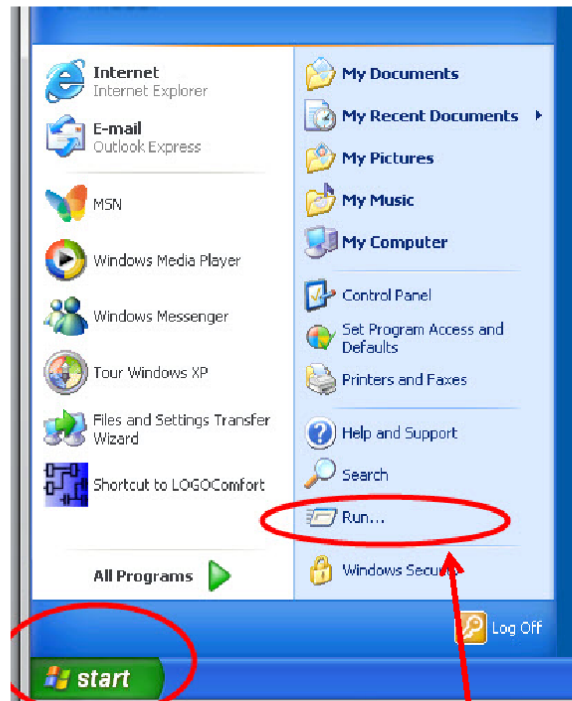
Internet
Internet Explorer

E-mail
Outlook Express

MSN

Windows Media Player

Windows Messenger

Tour Windows XP

Files and Settings Transfer Wizard

Shortcut to LOGOComfort

All Programs

My Documents

My Recent Documents

My Pictures

My Music

My Computer

Control Panel

Set Program Access and Defaults

Printers and Faxes

Help and Support

Search

Run...

Windows Secu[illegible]

Log Off

start